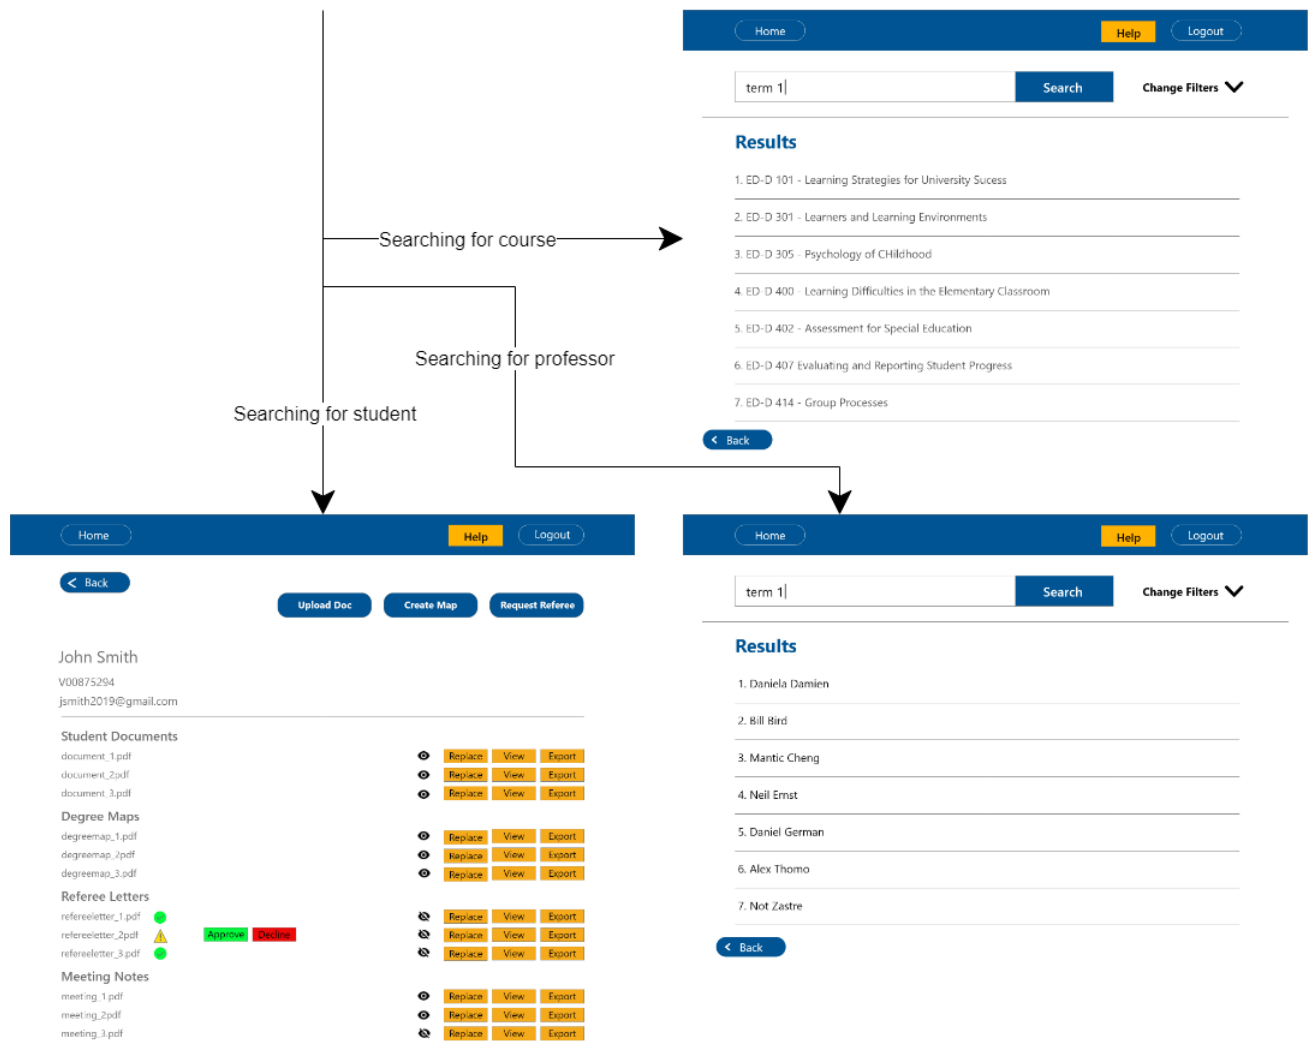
Home
Help
Logout

term 1
Search
Change Filters

Results

1. ED-D 101 - Learning Strategies for University Sucess
2. ED-D 301 - Learners and Learning Environments
3. ED-D 305 - Psychology of CHildhood
4. ED-D 400 - Learning Difficulties in the Elementary Classroom
5. ED-D 402 - Assessment for Special Education
6. ED-D 407 Evaluating and Reporting Student Progress
7. ED-D 414 - Group Processes

Back

Searching for course

Searching for professor

Searching for student

Home
Help
Logout

Back
Upload Doc
Create Map
Request Referee

John Smith
V00875294
jsmith2019@gmail.com

Student Documents
document_1.pdf Replace View Export
document_2pdf Replace View Export
document_3.pdf Replace View Export

Degree Maps
degreemap_1.pdf Replace View Export
degreemap_2pdf Replace View Export
degreemap_3.pdf Replace View Export

Referee Letters
refereeletter_1.pdf Replace View Export
refereeletter_2pdf Approve Decline Replace View Export
refereeletter_3.pdf Replace View Export

Meeting Notes
meeting_1.pdf Replace View Export
meeting_2pdf Replace View Export
meeting_3.pdf Replace View Export

Home
Help
Logout

term 1
Search
Change Filters

Results

1. Daniela Damien
2. Bill Bird
3. Mantic Cheng
4. Neil Ernst
5. Daniel German
6. Alex Thomo
7. Not Zastre

Back